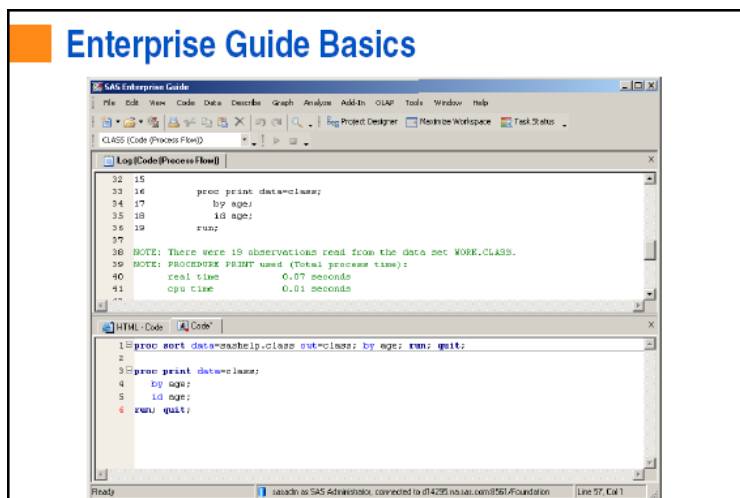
Enterprise Guide Basics

SAS Enterprise Guide

File Edit View Code Data Describe Graph Analyze Add-In OLAP Tools Window Help

Project Designer Maximize Workspace Task Status

CLASS (Code (Process Flow))

Log (Code (Process Flow))

32 15
33 16 proc print data=class;
34 17 by age;
35 18 id age;
36 19 run;
37
38 NOTE: There were 19 observations read from the data set WORK.CLASS.
39 NOTE: PROCEDURE PRINT used (Total process time):
40 real time 0.07 seconds
41 cpu time 0.01 seconds

HTML - Code Code*

1 proc sort data=sashelp.class out=class; by age; run; quit;
2
3 proc print data=class;
4 by age;
5 id age;
6 run; quit;

Ready sasadm as SAS Administrator, connected to d14295.na.sas.com:8561/Foundation Line 57, Col 1